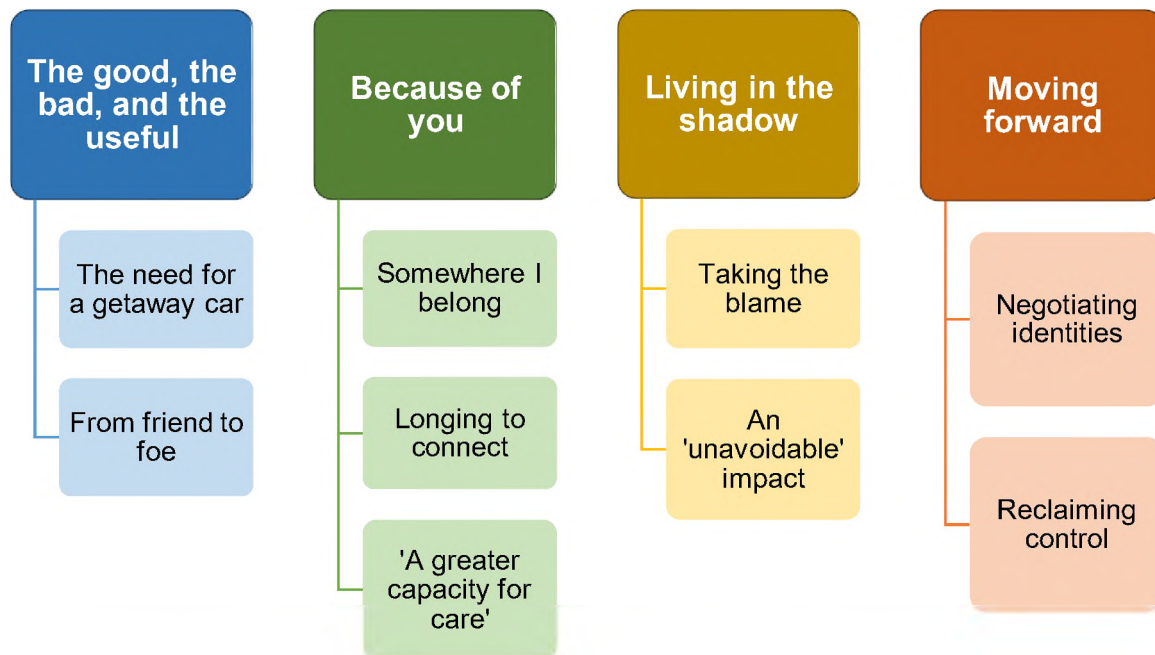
The good, the bad, and the useful

The need for a getaway car

From friend to foe

Because of you

Somewhere I belong

Longing to connect

'A greater capacity for care'

Living in the shadow

Taking the blame

An 'unavoidable' impact

Moving forward

Negotiating identities

Reclaiming control